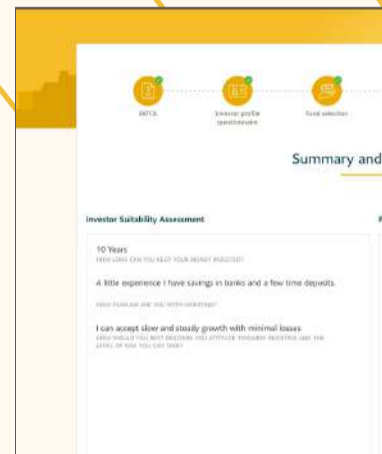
FATCA

Investor profile questionnaire

Fund selection

Summary and

Investor Suitability Assessment

10 Years
HOW LONG CAN YOU KEEP YOUR MONEY INVESTED?

A little experience I have savings in banks and a few time deposits.

HOW FAMILIAR ARE YOU WITH INVESTING?

I can accept slow and steady growth with minimal losses
WHICH WOULD YOU BEST DESCRIBE YOU ATTITUDE TOWARDS INVESTING AND THE LEVEL OF RISK YOU CAN TAKE?